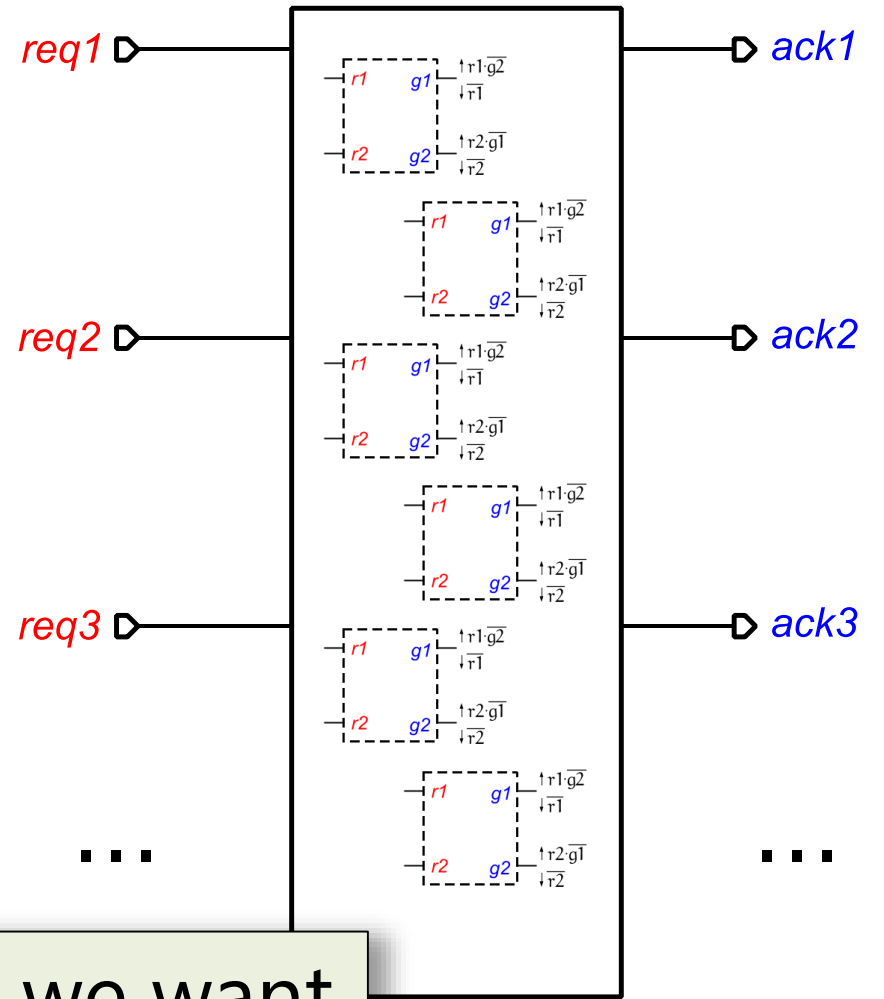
req1
ack1
r1
g1
$\uparrow r1 \cdot \overline{g2}$
$\downarrow \overline{r1}$
r2
g2
$\uparrow r2 \cdot \overline{g1}$
$\downarrow \overline{r2}$
r1
g1
$\uparrow r1 \cdot \overline{g2}$
$\downarrow \overline{r1}$
r2
g2
$\uparrow r2 \cdot \overline{g1}$
$\downarrow \overline{r2}$
req2
ack2
r1
g1
$\uparrow r1 \cdot \overline{g2}$
$\downarrow \overline{r1}$
r2
g2
$\uparrow r2 \cdot \overline{g1}$
$\downarrow \overline{r2}$
r1
g1
$\uparrow r1 \cdot \overline{g2}$
$\downarrow \overline{r1}$
r2
g2
$\uparrow r2 \cdot \overline{g1}$
$\downarrow \overline{r2}$
req3
ack3
r1
g1
$\uparrow r1 \cdot \overline{g2}$
$\downarrow \overline{r1}$
r2
g2
$\uparrow r2 \cdot \overline{g1}$
$\downarrow \overline{r2}$
r1
g1
$\uparrow r1 \cdot \overline{g2}$
$\downarrow \overline{r1}$
r2
g2
$\uparrow r2 \cdot \overline{g1}$
$\downarrow \overline{r2}$
...
...
we want